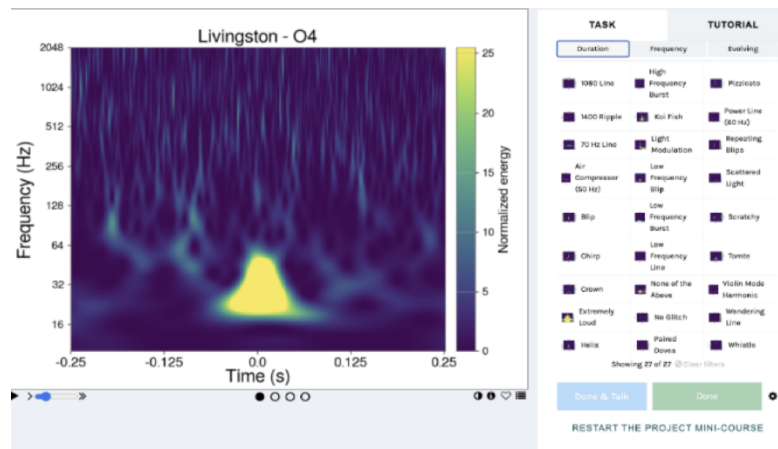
Livingston - O4

2048
1024
512
256
128
64
32
16

Frequency (Hz)

-0.25 -0.125 0.0 0.125 0.25

Time (s)

25
20
15
10
5
0

Normalized energy

TASK
TUTORIAL

Duration
Frequency
Evolving

1080 Line
High Frequency Burst
Pizzicato
1400 Ripple
Koi Fish
Power Line (60 Hz)
70 Hz Line
Light Modulation
Repeating Blips
Air Compressor (50 Hz)
Low Frequency Blip
Scattered Light
Blip
Low Frequency Burst
Scratchy
Chirp
Low Frequency Line
Tomte
Crown
None of the Above
Violin Mode Harmonic
Extremely Loud
No Glitch
Wandering Line
Helix
Paired Doves
Whistle

Showing 27 of 27 Clear filters

Done & Talk
Done

RESTART THE PROJECT MINI-COURSE